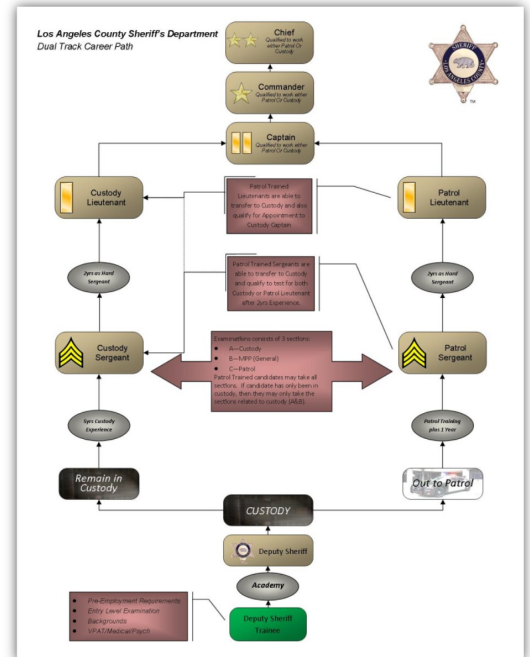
Los Angeles County Sheriff's Department
Dual Track Career Path

Chief
Qualified to work either Patrol Or Custody

Commander
Qualified to work either Patrol Or Custody

Captain
Qualified to work either Patrol Or Custody

Custody Lieutenant

Patrol Trained Lieutenants are able to transfer to Custody and also qualify for Appointment to Custody Captain

Patrol Lieutenant

2yrs as Hard Sergeant

Patrol Trained Sergeants are able to transfer to Custody and qualify to test for both Custody or Patrol Lieutenant after 2yrs Experience.

2yrs as Hard Sergeant

Custody Sergeant

Examinations consists of 3 sections:
• A—Custody
• B—MPP (General)
• C—Patrol
Patrol Trained candidates may take all sections. If candidate has only been in custody, then they may only take the sections related to custody (A&B).

Patrol Sergeant

5yrs Custody Experience

Patrol Training plus 1 Year

Remain in Custody

Out to Patrol

CUSTODY

Deputy Sheriff

Academy

• Pre-Employment Requirements
• Entry Level Examination
• Backgrounds
• VPAT/Medical/Psych

Deputy Sheriff Trainee